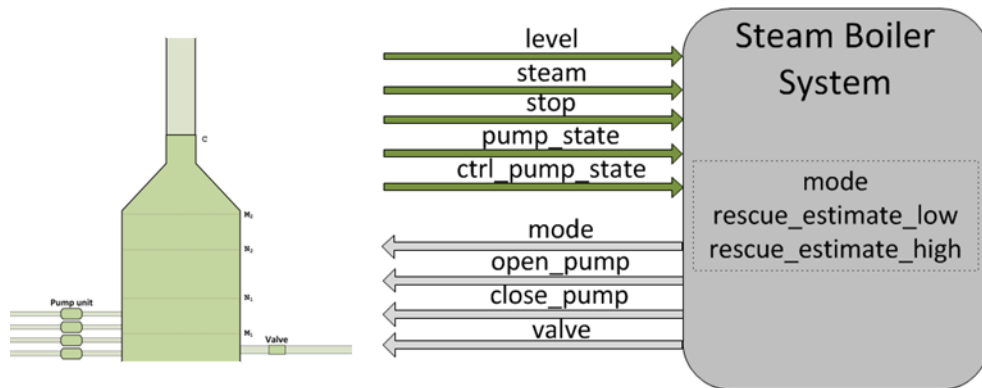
C

$M_2$

$N_2$

$N_1$

$M_1$

Pump unit

Valve

level

steam

stop

pump_state

ctrl_pump_state

mode

open_pump

close_pump

valve

Steam Boiler System

mode
rescue_estimate_low
rescue_estimate_high